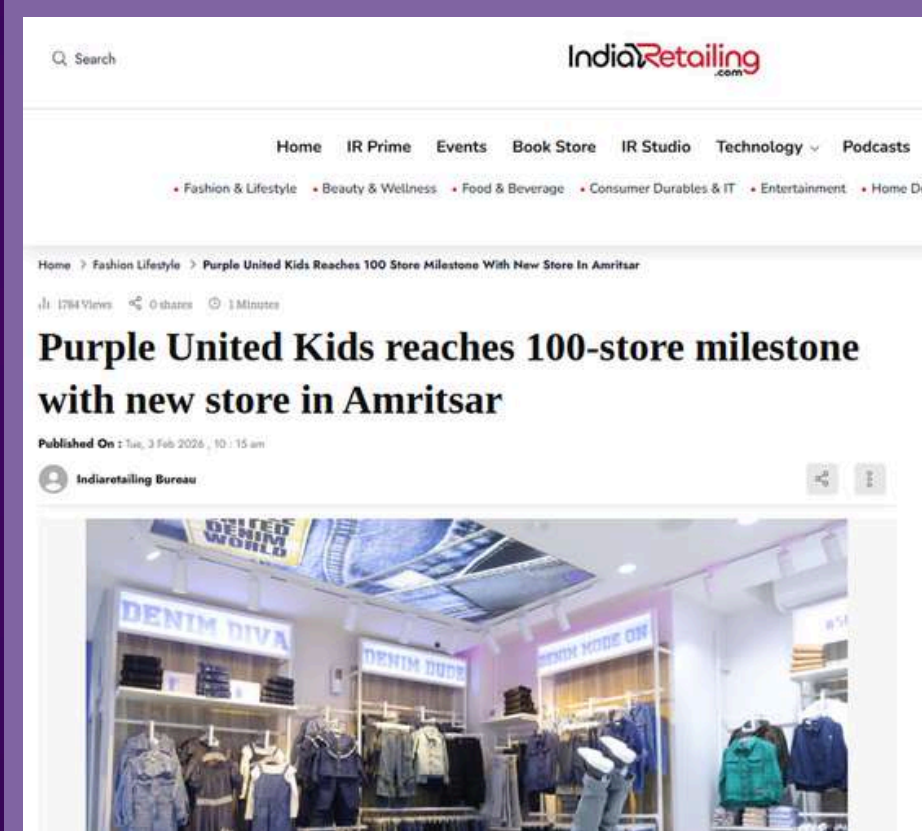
Search

IndiaRetailing
.com

Home IR Prime Events Book Store IR Studio Technology Podcasts

• Fashion & Lifestyle • Beauty & Wellness • Food & Beverage • Consumer Durables & IT • Entertainment • Home D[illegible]

Home > Fashion Lifestyle > Purple United Kids Reaches 100 Store Milestone With New Store In Amritsar

1784 Views 0 shares 1 Minutes

Purple United Kids reaches 100-store milestone with new store in Amritsar

Published On : Tue, 3 Feb 2026 , 10 : 15 am

Indiaretailing Bureau

UNITED DENIM WORLD

DENIM DIVA

DENIM DUDE

DENIM MODE ON